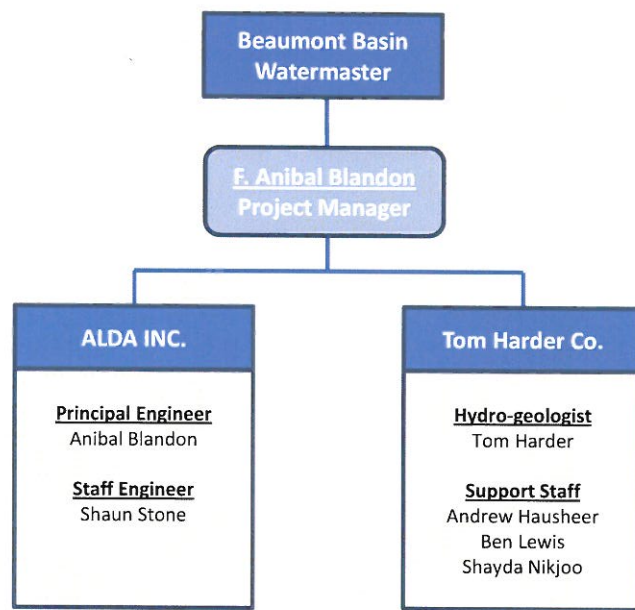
Beaumont Basin Watermaster

F. Anibal Blandon
Project Manager

ALDA INC.

Principal Engineer
Anibal Blandon

Staff Engineer
Shaun Stone

Tom Harder Co.

Hydro-geologist
Tom Harder

Support Staff
Andrew Hausheer
Ben Lewis
Shayda Nikjoo